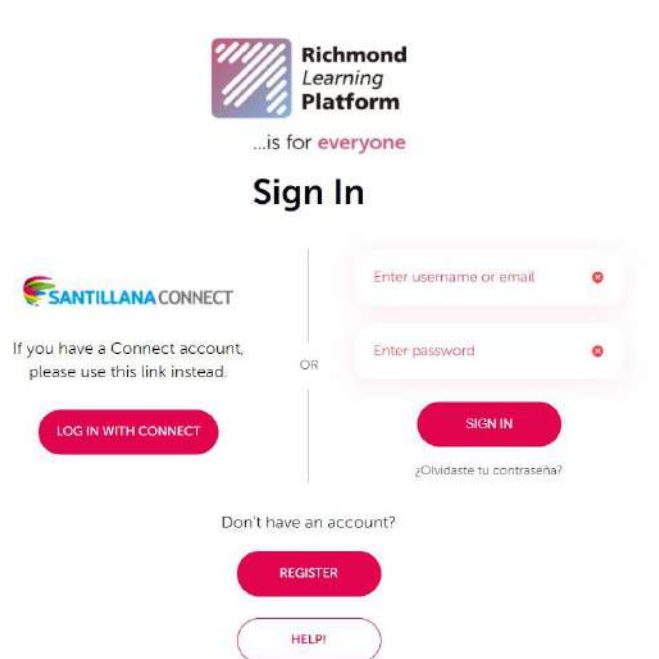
Richmond
Learning
Platform

...is for everyone

Sign In

SANTILLANA CONNECT

If you have a Connect account, please use this link instead.

LOG IN WITH CONNECT

OR

Enter username or email

Enter password

SIGN IN

¿Olvidaste tu contraseña?

Don't have an account?

REGISTER

HELP!